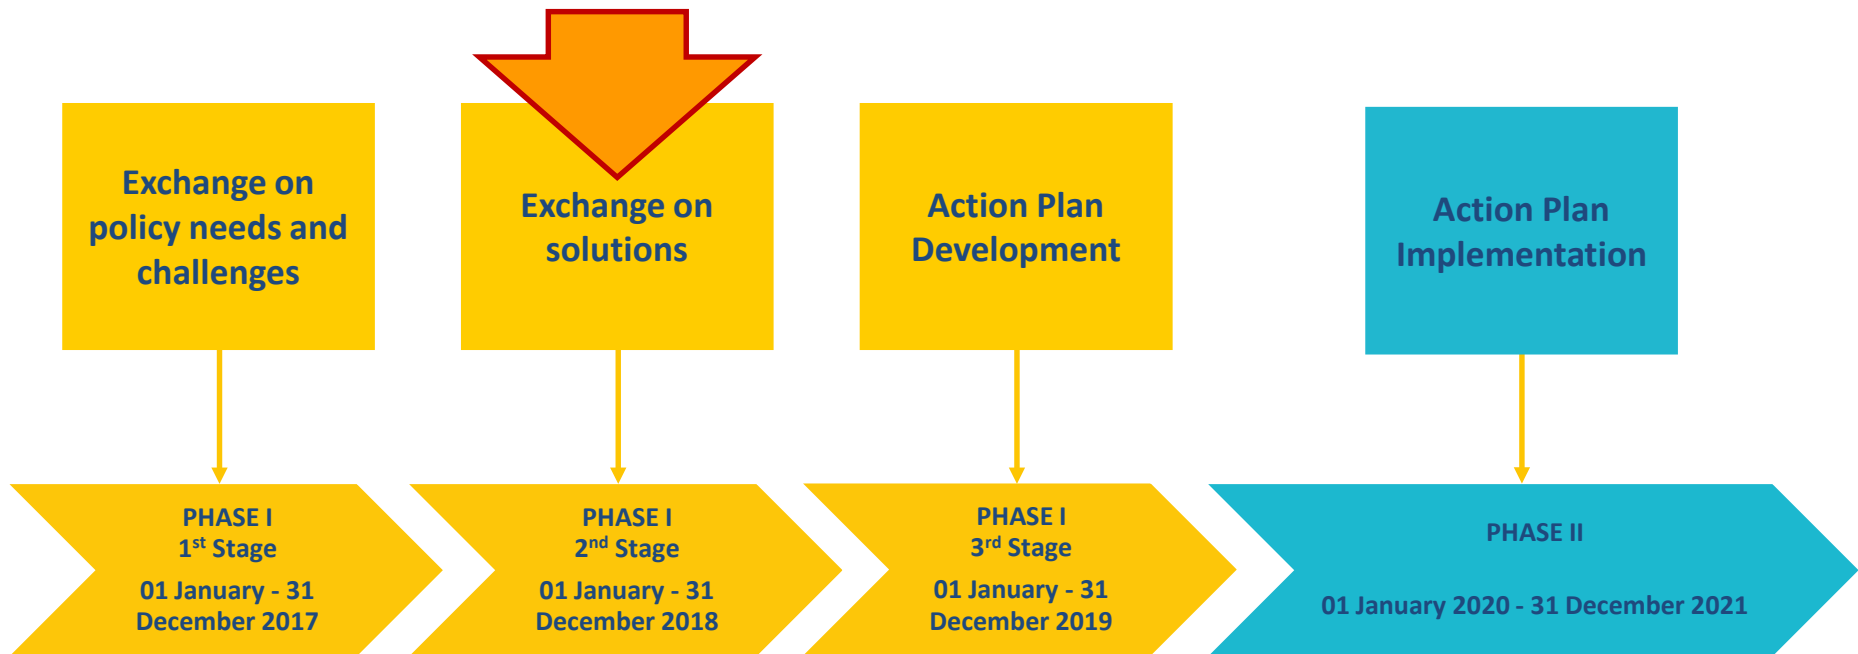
Exchange on policy needs and challenges

Exchange on solutions

Action Plan Development

Action Plan Implementation

PHASE I
1$^{st}$ Stage
01 January - 31 December 2017

PHASE I
2$^{nd}$ Stage
01 January - 31 December 2018

PHASE I
3$^{rd}$ Stage
01 January - 31 December 2019

PHASE II
01 January 2020 - 31 December 2021